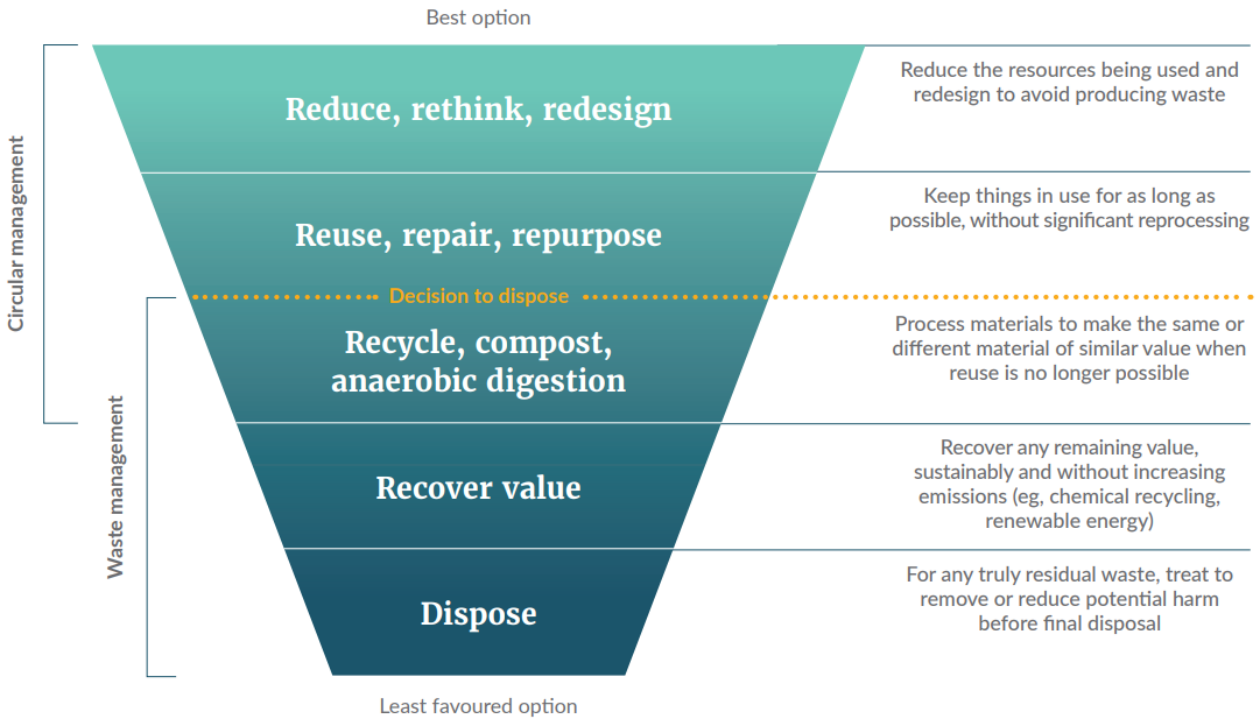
Best option

Circular management

Waste management

Reduce, rethink, redesign

Reduce the resources being used and redesign to avoid producing waste

Reuse, repair, repurpose

Keep things in use for as long as possible, without significant reprocessing

Decision to dispose

Recycle, compost, anaerobic digestion

Process materials to make the same or different material of similar value when reuse is no longer possible

Recover value

Recover any remaining value, sustainably and without increasing emissions (eg, chemical recycling, renewable energy)

Dispose

For any truly residual waste, treat to remove or reduce potential harm before final disposal

Least favoured option